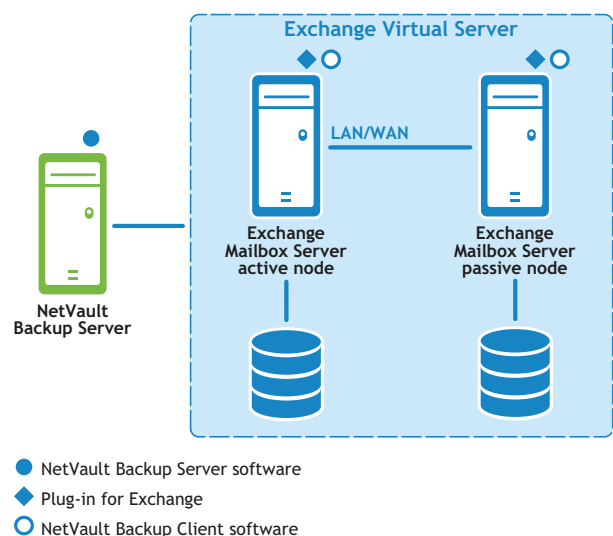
Exchange Virtual Server

LAN/WAN

NetVault Backup Server

Exchange Mailbox Server active node

Exchange Mailbox Server passive node

NetVault Backup Server software

Plug-in for Exchange

NetVault Backup Client software